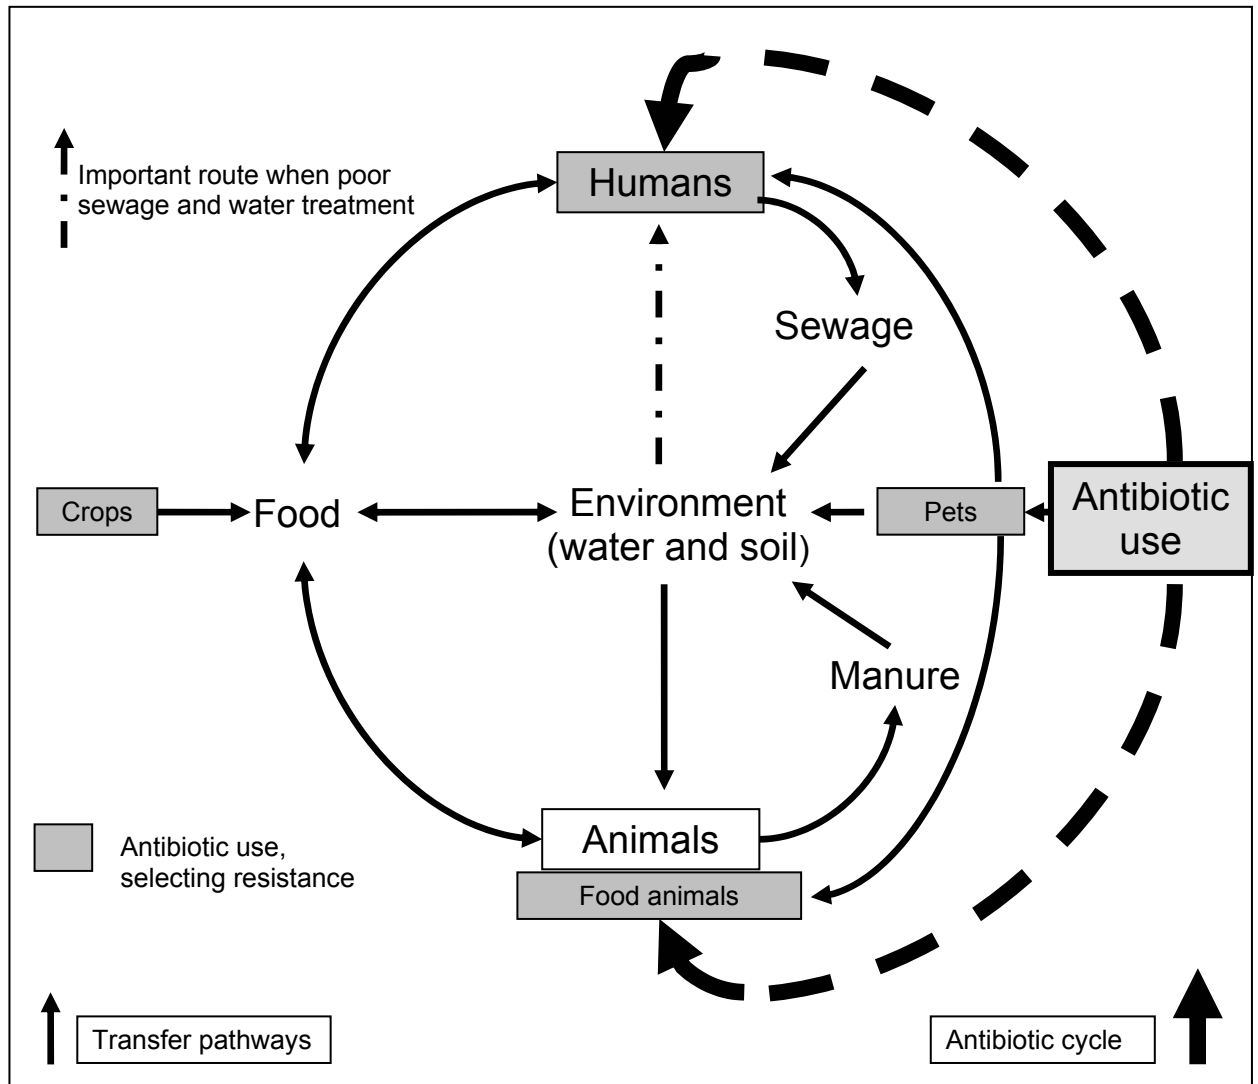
Important route when poor sewage and water treatment

Humans

Sewage

Crops

Food

Environment (water and soil)

Pets

Antibiotic use

Manure

Animals

Food animals

Antibiotic use, selecting resistance

Transfer pathways

Antibiotic cycle